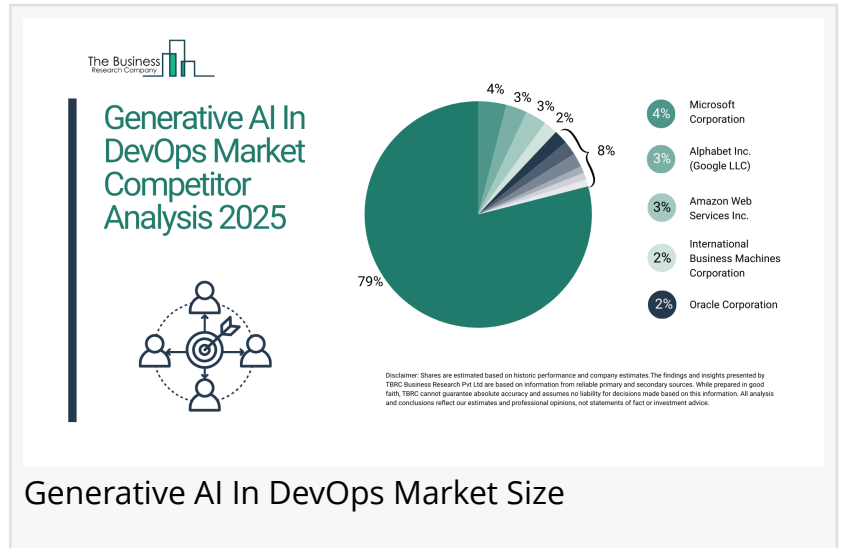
The Business Research Company

Generative AI In DevOps Market Competitor Analysis 2025

4%
3%
3%
2%
8%
79%

4% Microsoft Corporation

3% Alphabet Inc. (Google LLC)

3% Amazon Web Services Inc.

2% International Business Machines Corporation

2% Oracle Corporation

Disclaimer: Shares are estimated based on historic performance and company estimates.The findings and insights presented by TBRC Business Research Pvt Ltd are based on information from reliable primary and secondary sources. While prepared in good faith, TBRC cannot guarantee absolute accuracy and assumes no liability for decisions made based on this information. All analysis and conclusions reflect our estimates and professional opinions, not statements of fact or investment advice.

Generative AI In DevOps Market Size